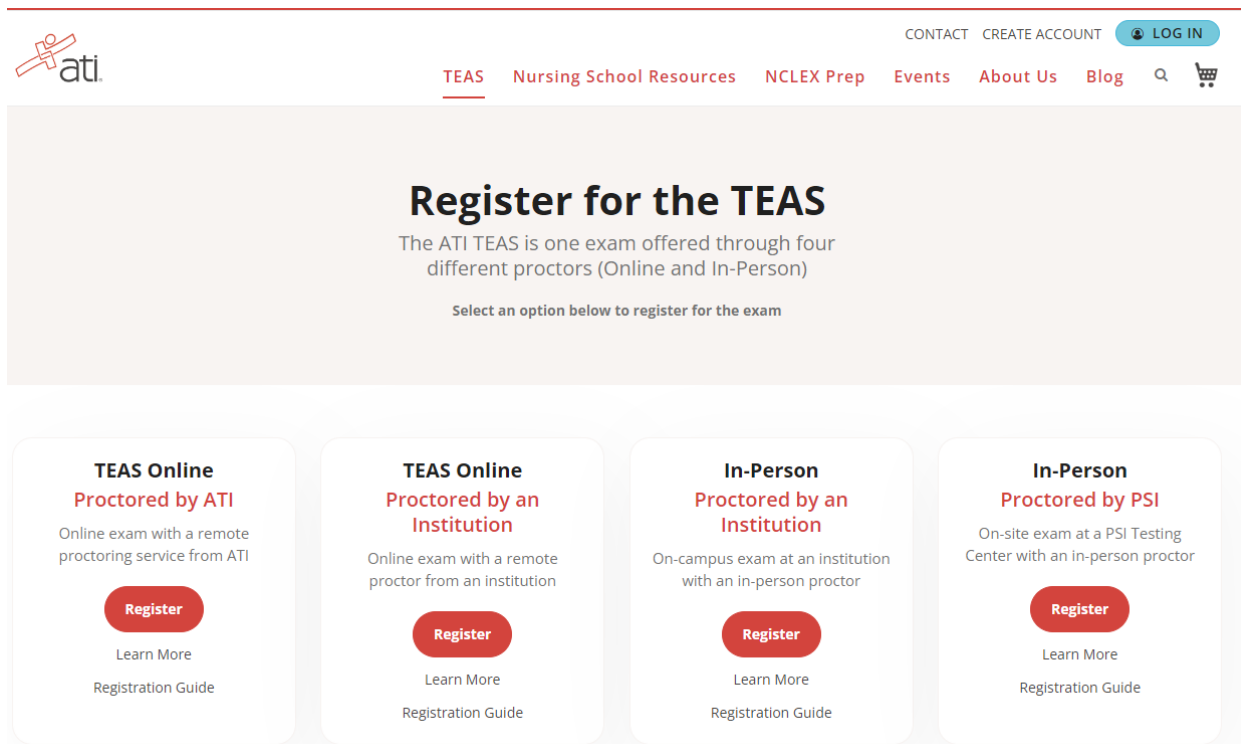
ati.

CONTACT CREATE ACCOUNT LOG IN

TEAS Nursing School Resources NCLEX Prep Events About Us Blog

Register for the TEAS

The ATI TEAS is one exam offered through four different proctors (Online and In-Person)

Select an option below to register for the exam

TEAS Online
Proctored by ATI
Online exam with a remote proctoring service from ATI
Register
Learn More
Registration Guide

TEAS Online
Proctored by an Institution
Online exam with a remote proctor from an institution
Register
Learn More
Registration Guide

In-Person
Proctored by an Institution
On-campus exam at an institution with an in-person proctor
Register
Learn More
Registration Guide

In-Person
Proctored by PSI
On-site exam at a PSI Testing Center with an in-person proctor
Register
Learn More
Registration Guide